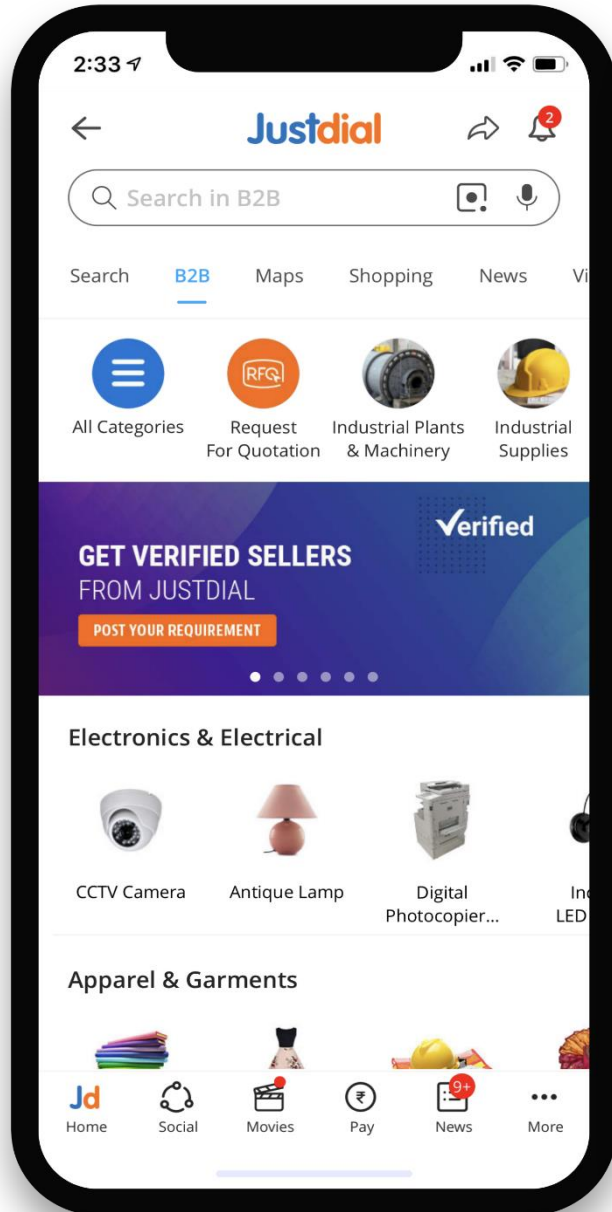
2:33

Justdial

2

Search in B2B

Search B2B Maps Shopping News Vi

All Categories

RFQ

Request For Quotation

Industrial Plants & Machinery

Industrial Supplies

Verified

GET VERIFIED SELLERS FROM JUSTDIAL

POST YOUR REQUIREMENT

Electronics & Electrical

CCTV Camera

Antique Lamp

Digital Photocopier...

In LED

Apparel & Garments

Jd Home

Social

Movies

₹ Pay

9+ News

More